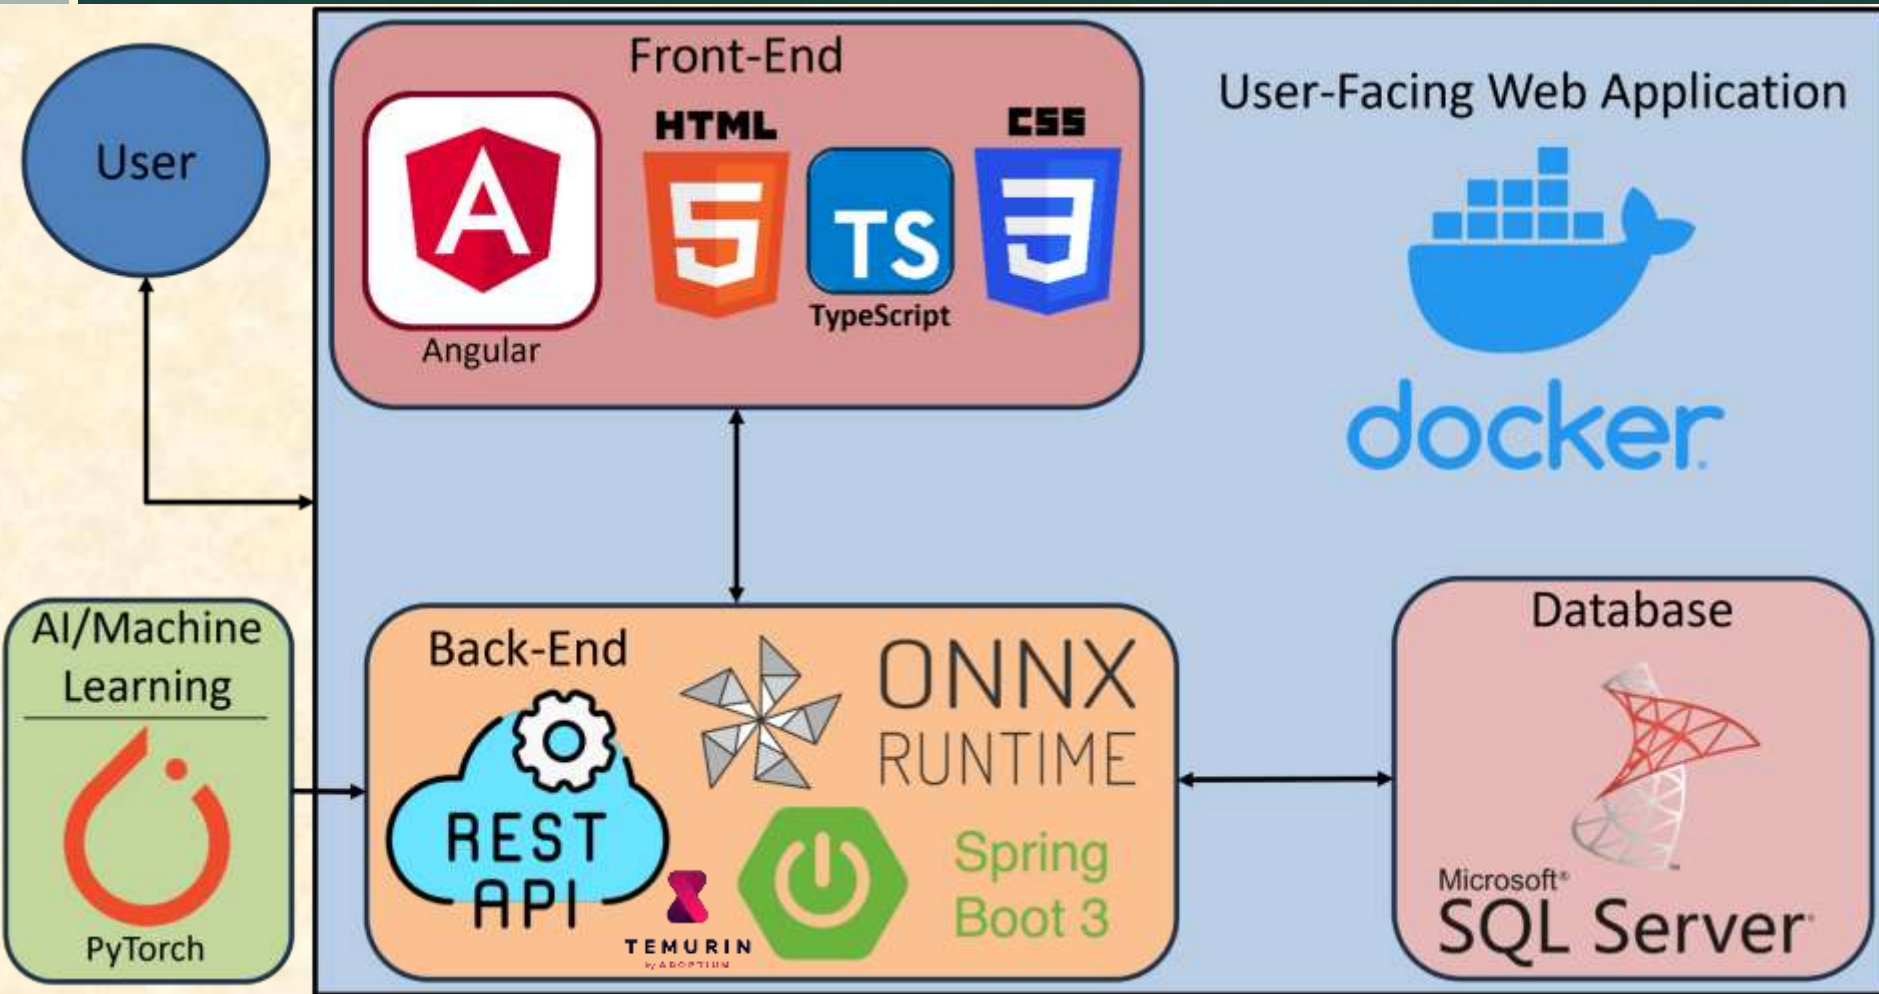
User

Front-End

Angular

HTML

TS

TypeScript

CSS

User-Facing Web Application

docker

AI/Machine Learning

PyTorch

Back-End

REST API

ONNX RUNTIME

Spring Boot 3

TEMURIN

by ADOPTIUM

Database

Microsoft® SQL Server®